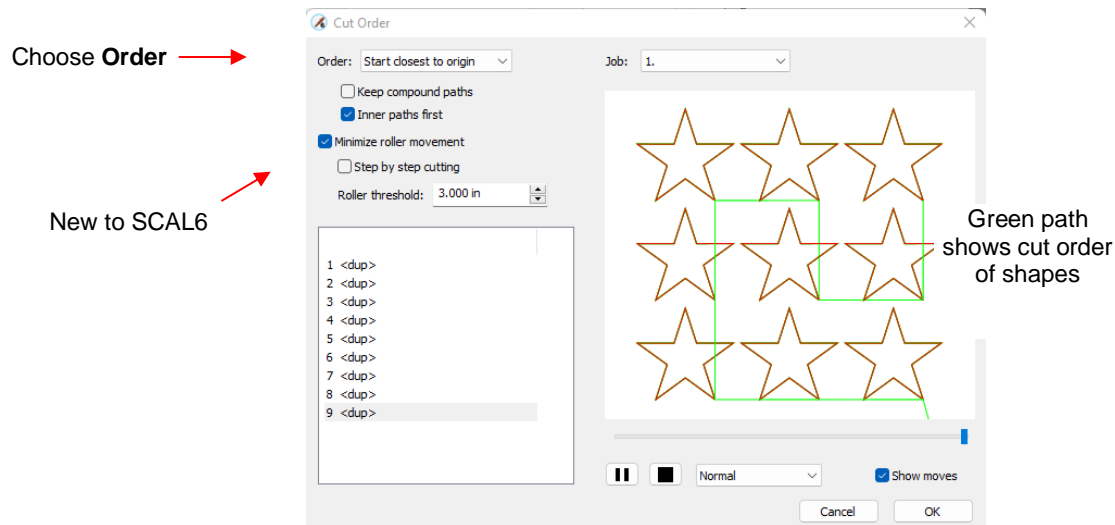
Cut Order

Choose **Order**

Order: Start closest to origin

Job: 1.

Keep compound paths

Inner paths first

Minimize roller movement

Step by step cutting

Roller threshold: 3.000 in

New to SCAL6

Green path shows cut order of shapes

1 <dup>
2 <dup>
3 <dup>
4 <dup>
5 <dup>
6 <dup>
7 <dup>
8 <dup>
9 <dup>

Normal

Show moves

Cancel

OK